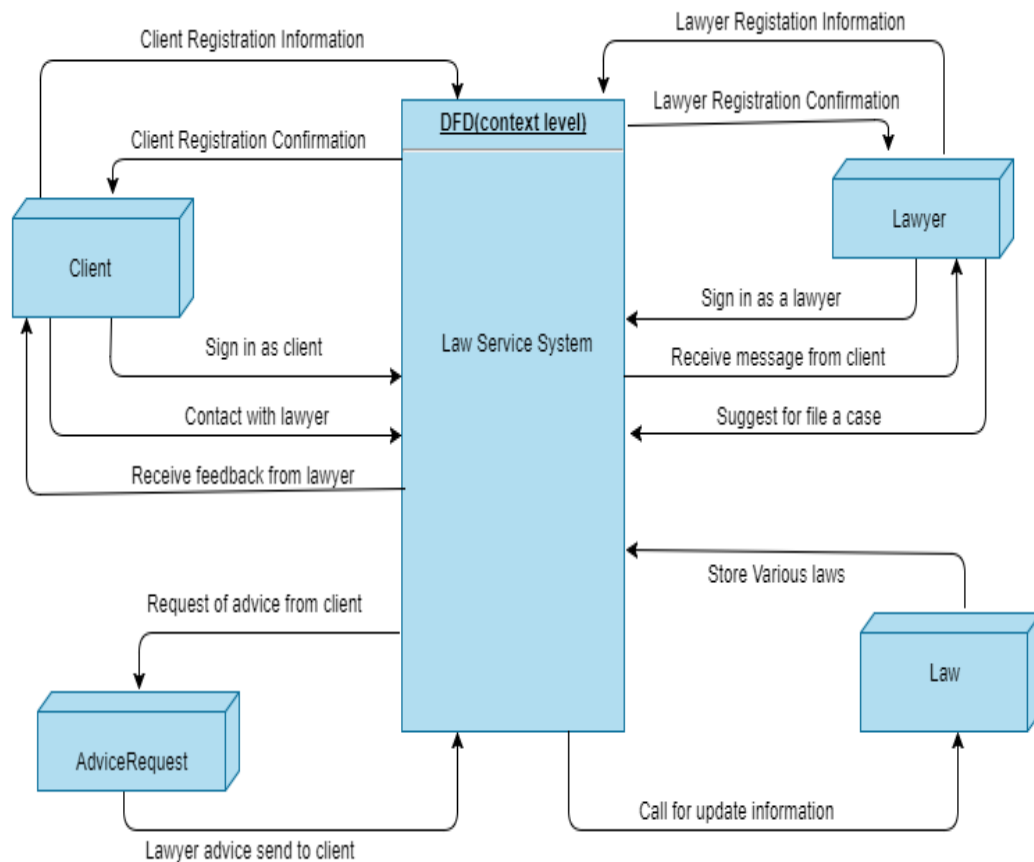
Client Registration Information

Lawyer Registation Information

DFD(context level)

Lawyer Registration Confirmation

Client Registration Confirmation

Lawyer

Client

Sign in as a lawyer

Law Service System

Sign in as client

Receive message from client

Contact with lawyer

Suggest for file a case

Receive feedback from lawyer

Store Various laws

Request of advice from client

Law

AdviceRequest

Call for update information

Lawyer advice send to client